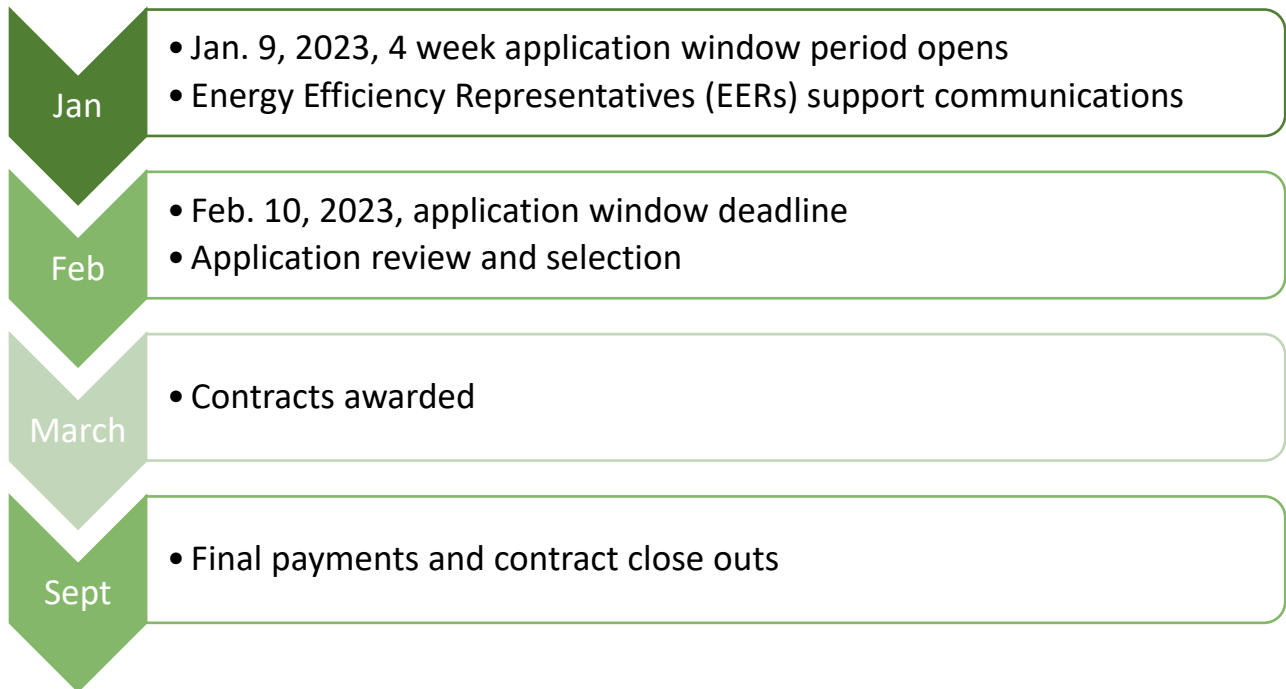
Jan

• Jan. 9, 2023, 4 week application window period opens
• Energy Efficiency Representatives (EERs) support communications

Feb

• Feb. 10, 2023, application window deadline
• Application review and selection

March

• Contracts awarded

Sept

• Final payments and contract close outs